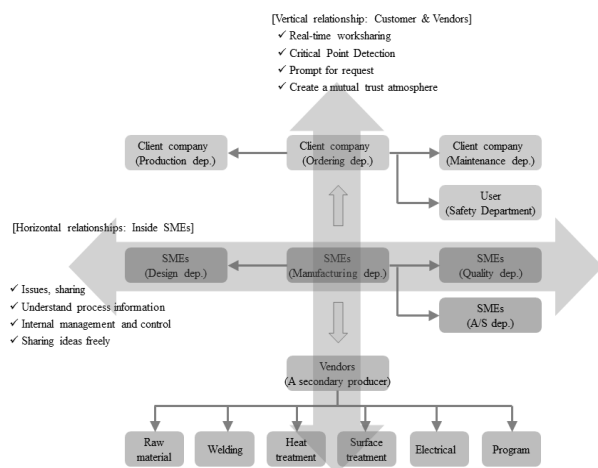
[Vertical relationship: Customer & Vendors]
✓ Real-time worksharing
✓ Critical Point Detection
✓ Prompt for request
✓ Create a mutual trust atmosphere

Client company (Production dep.)

Client company (Ordering dep.)

Client company (Maintenance dep.)

User (Safety Department)

[Horizontal relationships: Inside SMEs]

SMEs (Design dep.)

SMEs (Manufacturing dep.)

SMEs (Quality dep.)

SMEs (A/S dep.)

✓ Issues, sharing
✓ Understand process information
✓ Internal management and control
✓ Sharing ideas freely

Vendors (A secondary producer)

Raw material

Welding

Heat treatment

Surface treatment

Electrical

Program